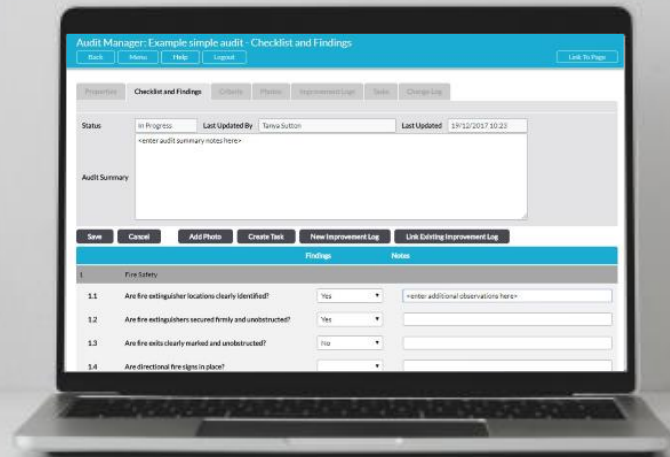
Audit Manager: Example simple audit - Checklist and Findings

Back Menu Help Logout

Link To Page

Properties Checklist and Findings Criteria Photos Improvement Logs Tasks Change Log

Status In Progress Last Updated By Tanya Sutton Last Updated 19/12/2017 10:23

Audit Summary <enter audit summary notes here>

Save Cancel Add Photo Create Task New Improvement Log Link Existing Improvement Log

| | | Findings | Notes |
|---|---|---|---|
| 1 | Fire Safety | | |
| 1.1 | Are fire extinguisher locations clearly identified? | Yes | <enter additional observations here> |
| 1.2 | Are fire extinguishers secured firmly and unobstructed? | Yes | |
| 1.3 | Are fire exits clearly marked and unobstructed? | No | |
| 1.4 | Are directional fire signs in place? | | |